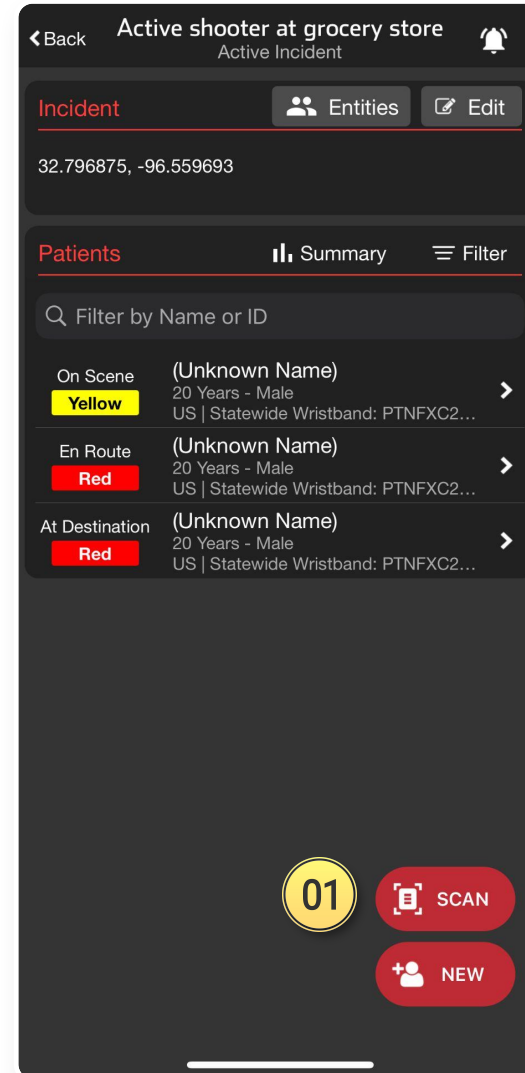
Back
Active shooter at grocery store
Active Incident

Incident
Entities
Edit

32.796875, -96.559693

Patients
Summary
Filter

Filter by Name or ID

On Scene
Yellow
(Unknown Name)
20 Years - Male
US | Statewide Wristband: PTNFXC2...

En Route
Red
(Unknown Name)
20 Years - Male
US | Statewide Wristband: PTNFXC2...

At Destination
Red
(Unknown Name)
20 Years - Male
US | Statewide Wristband: PTNFXC2...

01
SCAN
NEW